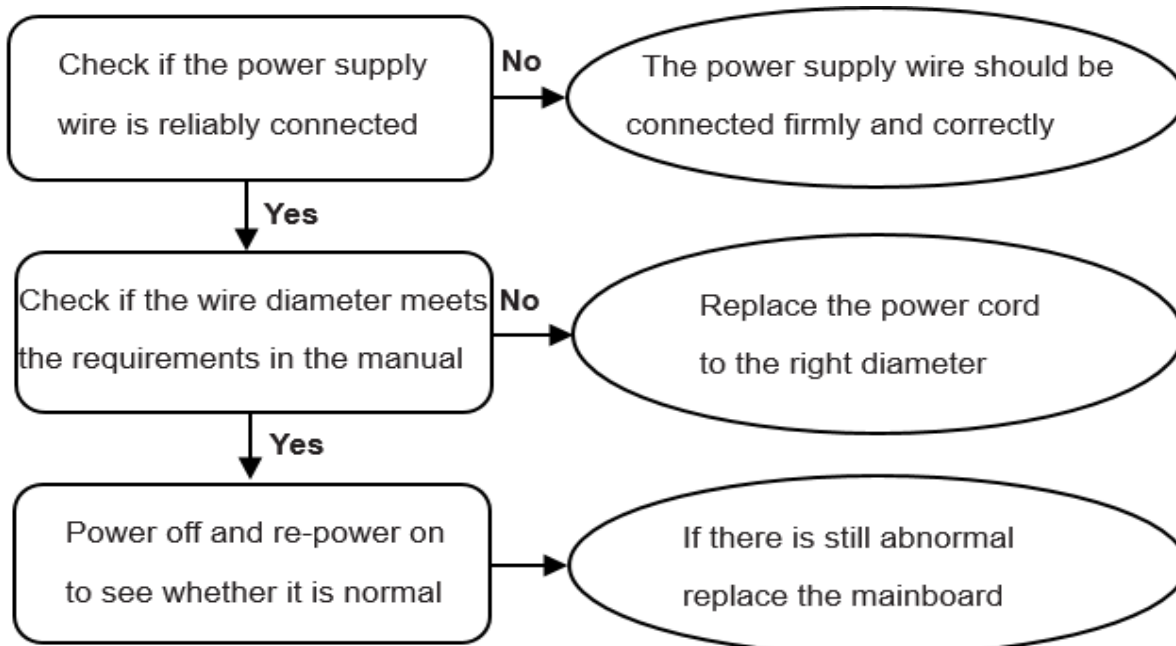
Check if the power supply wire is reliably connected

No

The power supply wire should be connected firmly and correctly

Yes

Check if the wire diameter meets the requirements in the manual

No

Replace the power cord to the right diameter

Yes

Power off and re-power on to see whether it is normal

If there is still abnormal replace the mainboard